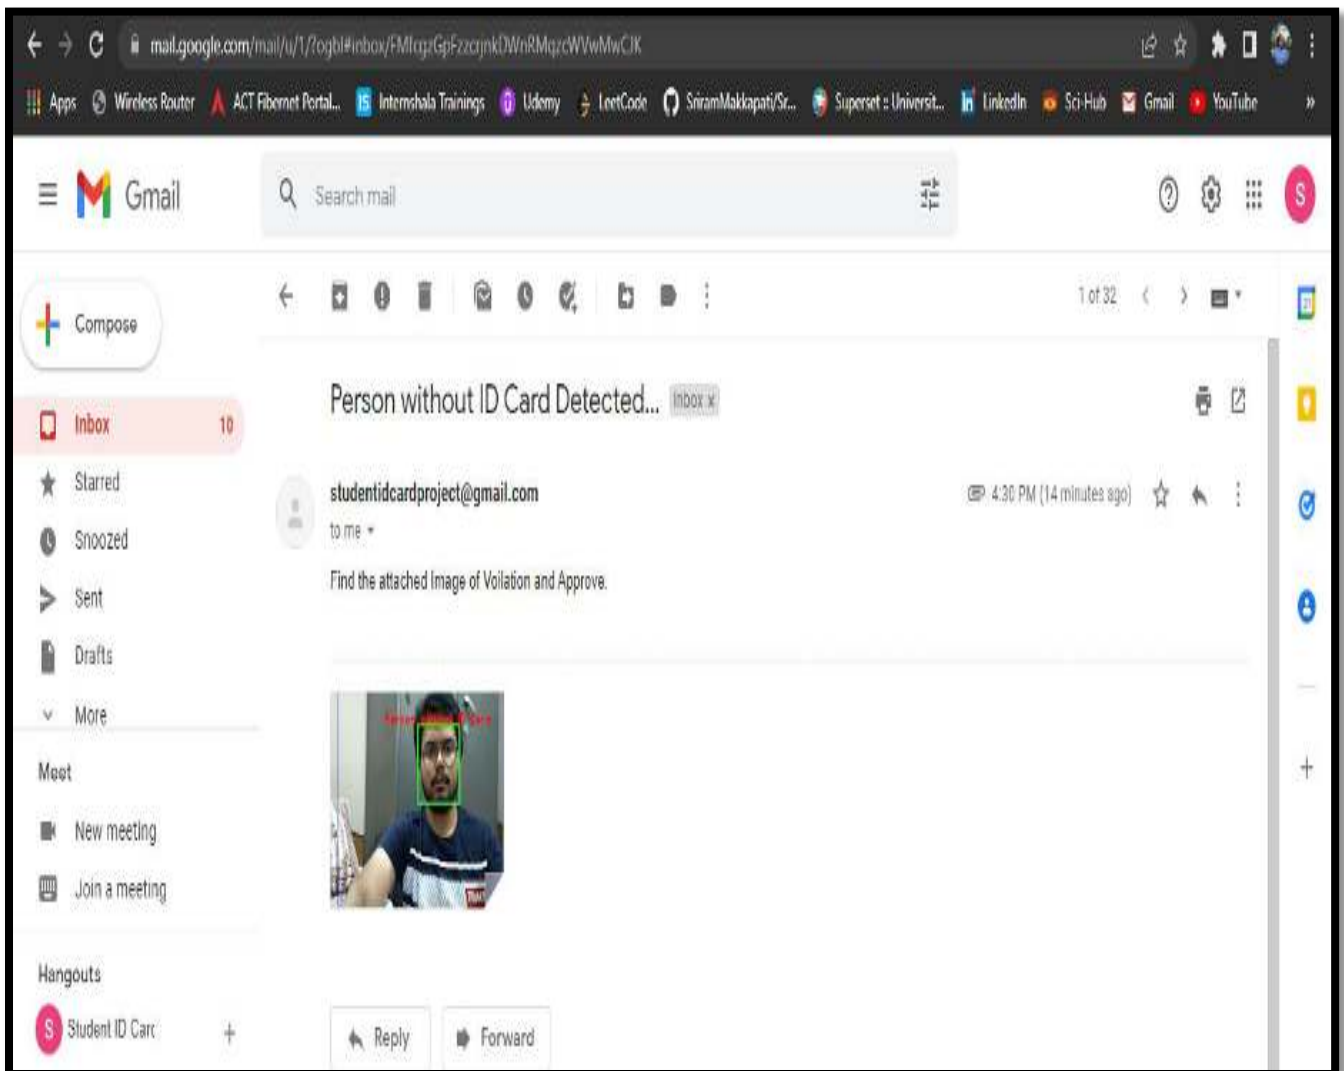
mail.google.com/mail/u/1/?ogbl#inbox/FMfcgzGpFzzcrjnkDWnRMqzcWVwMwCJK

Apps Wireless Router ACT Fibernet Portal... Internshala Trainings Udemy LeetCode SriramMakkapati/Sr... Superset : Universit... LinkedIn Sci-Hub Gmail YouTube

Gmail

Search mail

S

Compose

Inbox 10

Starred

Snoozed

Sent

Drafts

More

Meet

New meeting

Join a meeting

Hangouts

Student ID Carc

1 of 32

Person without ID Card Detected... Inbox x

studentidcardproject@gmail.com

to me

4:30 PM (14 minutes ago)

Find the attached Image of Voilation and Approve.

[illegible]

Reply

Forward